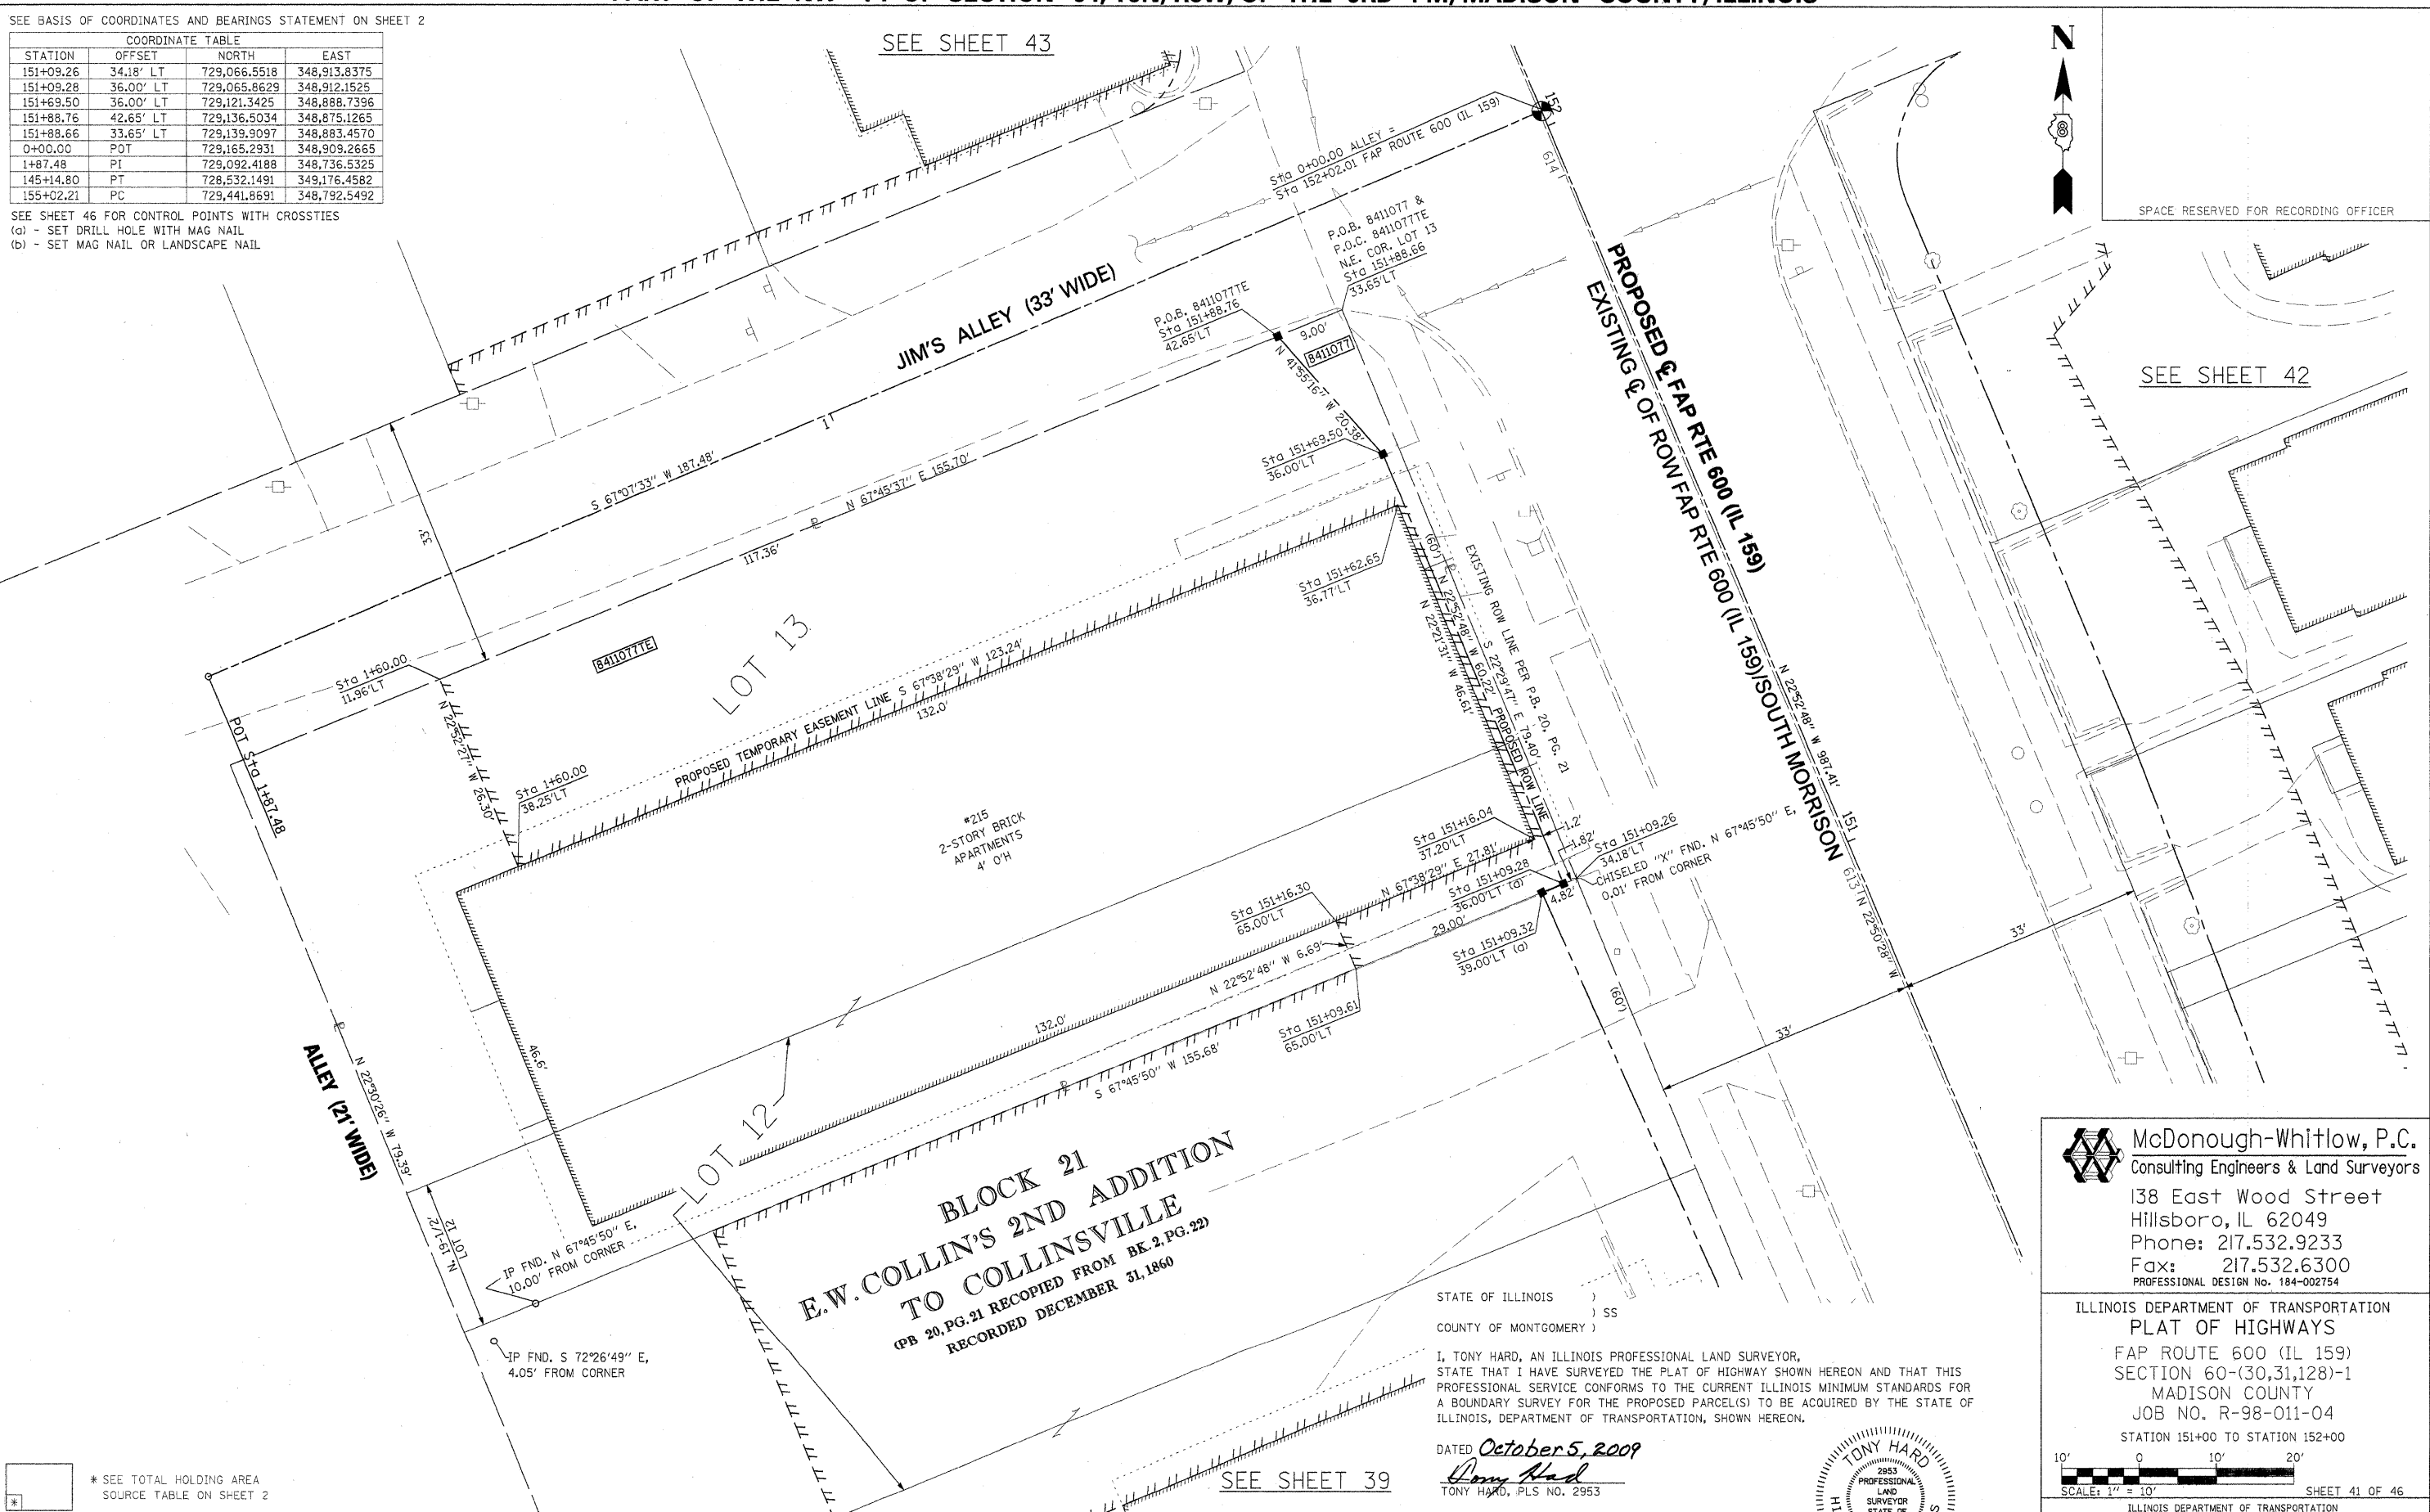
SEE BASIS OF COORDINATES AND BEARINGS STATEMENT ON SHEET 2

COORDINATE TABLE

| STATION | OFFSET | NORTH | EAST |
|---|---|---|---|
| 151+09.26 | 34.18' LT | 729,066.5518 | 348,913.8375 |
| 151+09.28 | 36.00' LT | 729,065.8629 | 348,912.1525 |
| 151+69.50 | 36.00' LT | 729,121.3425 | 348,888.7396 |
| 151+88.76 | 42.65' LT | 729,136.5034 | 348,875.1265 |
| 151+88.66 | 33.65' LT | 729,139.9097 | 348,883.4570 |
| 0+00.00 | POT | 729,165.2931 | 348,909.2665 |
| 1+87.48 | PI | 729,092.4188 | 348,736.5325 |
| 145+14.80 | PT | 728,532.1491 | 349,176.4582 |
| 155+02.21 | PC | 729,441.8691 | 348,792.5492 |

SEE SHEET 46 FOR CONTROL POINTS WITH CROSSTIES
(a) - SET DRILL HOLE WITH MAG NAIL
(b) - SET MAG NAIL OR LANDSCAPE NAIL

SEE SHEET 43

N

SPACE RESERVED FOR RECORDING OFFICER

Sta 0+00.00 ALLEY =
Sta 152+02.01 FAP ROUTE 600 (IL 159)

152

614

P.O.B. 8411077 &
P.O.C. 8411077TE
N.E. COR. LOT 13
Sta 151+88.66
33.65'LT

P.O.B. 8411077TE
Sta 151+88.76
42.65'LT

9.00'

8411077

N 41°55'16" W 20.38'

JIM'S ALLEY (33' WIDE)

PROPOSED ℄ FAP RTE 600 (IL 159)
EXISTING ℄ OF ROW FAP RTE 600 (IL 159)/SOUTH MORRISON

SEE SHEET 42

S 67°07'33" W 187.48'

N 67°45'37" E 155.70'

Sta 151+69.50
36.00'LT

117.36'

33'

Sta 151+62.65
36.77'LT

EXISTING ROW LINE PER P.B. 20, PG. 21

N 22°52'48" W 60.22'

S 22°29'47" E 79.40'

N 22°21'31" W 46.61'

PROPOSED ROW LINE

(60')

8411077TE

LOT 13

Sta 1+60.00
11.96'LT

POT Sta 1+87.48

N 22°52'27" W 26.30'

PROPOSED TEMPORARY EASEMENT LINE S 67°38'29" W 123.24'

132.0'

Sta 1+60.00
38.25'LT

#215
2-STORY BRICK
APARTMENTS
4' O'H

N 22°52'48" W 987.41'

151

613

N 22°50'28" W

Sta 151+16.04
37.20'LT

1.2'

1.82'

Sta 151+09.26
34.18'LT
CHISELED "X" FND. N 67°45'50" E,
0.01' FROM CORNER

N 67°38'29" E 27.81'

Sta 151+09.28
36.00'LT (a)

4.82'

Sta 151+16.30
65.00'LT

29.00'

Sta 151+09.32
39.00'LT (a)

N 22°52'48" W 6.69'

33'

132.0'

Sta 151+09.61
65.00'LT

(60')

33'

46.6'

S 67°45'50" W 155.68'

ALLEY (21' WIDE)

N 22°30'26" W 79.39'

LOT 12

BLOCK 21
E.W. COLLIN'S 2ND ADDITION
TO COLLINSVILLE
(PB 20, PG.21 RECOPIED FROM BK.2, PG.22)
RECORDED DECEMBER 31, 1860

N 19°16'21" W

IP FND. N 67°45'50" E,
10.00' FROM CORNER

IP FND. S 72°26'49" E,
4.05' FROM CORNER

* SEE TOTAL HOLDING AREA
SOURCE TABLE ON SHEET 2

SEE SHEET 39

STATE OF ILLINOIS )
) SS
COUNTY OF MONTGOMERY )

I, TONY HARD, AN ILLINOIS PROFESSIONAL LAND SURVEYOR, STATE THAT I HAVE SURVEYED THE PLAT OF HIGHWAY SHOWN HEREON AND THAT THIS PROFESSIONAL SERVICE CONFORMS TO THE CURRENT ILLINOIS MINIMUM STANDARDS FOR A BOUNDARY SURVEY FOR THE PROPOSED PARCEL(S) TO BE ACQUIRED BY THE STATE OF ILLINOIS, DEPARTMENT OF TRANSPORTATION, SHOWN HEREON.

DATED October 5, 2009
Tony Hard
TONY HARD, PLS NO. 2953

TONY HARD
2953
PROFESSIONAL
LAND
SURVEYOR
STATE OF

McDonough-Whitlow, P.C.
Consulting Engineers & Land Surveyors
138 East Wood Street
Hillsboro, IL 62049
Phone: 217.532.9233
Fax: 217.532.6300
PROFESSIONAL DESIGN No. 184-002754

ILLINOIS DEPARTMENT OF TRANSPORTATION
PLAT OF HIGHWAYS
FAP ROUTE 600 (IL 159)
SECTION 60-(30,31,128)-1
MADISON COUNTY
JOB NO. R-98-011-04
STATION 151+00 TO STATION 152+00

10' 0 10' 20'
SCALE: 1" = 10'
SHEET 41 OF 46
ILLINOIS DEPARTMENT OF TRANSPORTATION